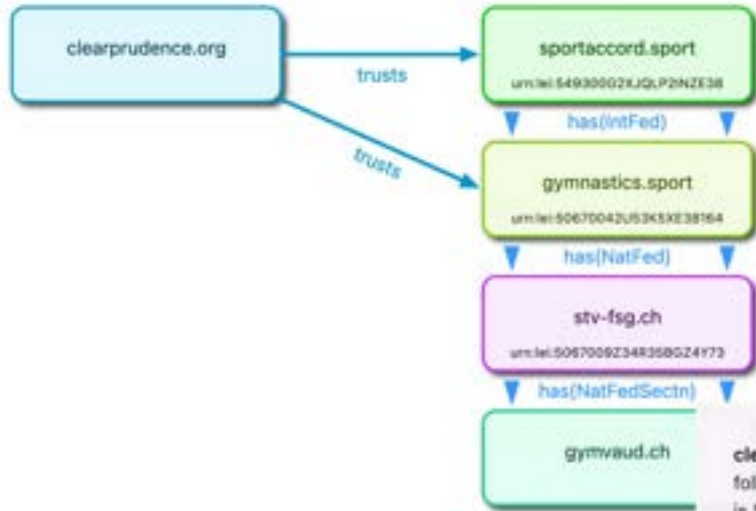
clearprudence.org

trusts

trusts

sportaccord.sport

urn:lei:54930002XJQLP2INZE38

has(IntFed)

gymnastics.sport

urn:lei:50670042US3K5XE38164

has(NatFed)

stv-fsg.ch

urn:lei:5067009Z34R358GZ4Y73

has(NatFedSectn)

gymvaud.ch

cle
fol
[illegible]